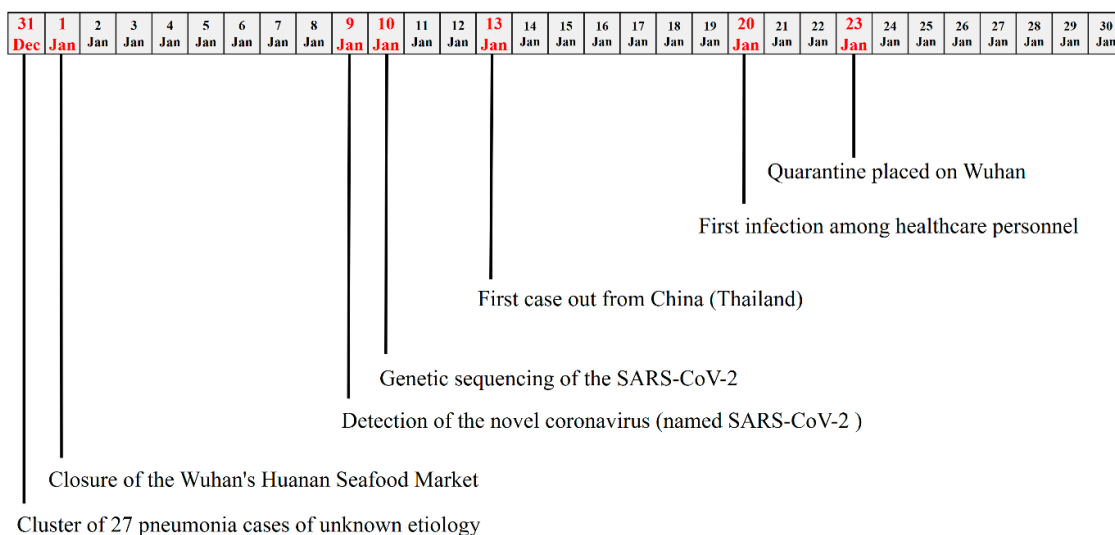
| 31 Dec | 1 Jan | 2 Jan | 3 Jan | 4 Jan | 5 Jan | 6 Jan | 7 Jan | 8 Jan | 9 Jan | 10 Jan | 11 Jan | 12 Jan | 13 Jan | 14 Jan | 15 Jan | 16 Jan | 17 Jan | 18 Jan | 19 Jan | 20 Jan | 21 Jan | 22 Jan | 23 Jan | 24 Jan | 25 Jan | 26 Jan | 27 Jan | 28 Jan | 29 Jan | 30 Jan |
|---|---|---|---|---|---|---|---|---|---|---|---|---|---|---|---|---|---|---|---|---|---|---|---|---|---|---|---|---|---|---|

Quarantine placed on Wuhan

First infection among healthcare personnel

First case out from China (Thailand)

Genetic sequencing of the SARS-CoV-2

Detection of the novel coronavirus (named SARS-CoV-2 )

Closure of the Wuhan's Huanan Seafood Market

Cluster of 27 pneumonia cases of unknown etiology